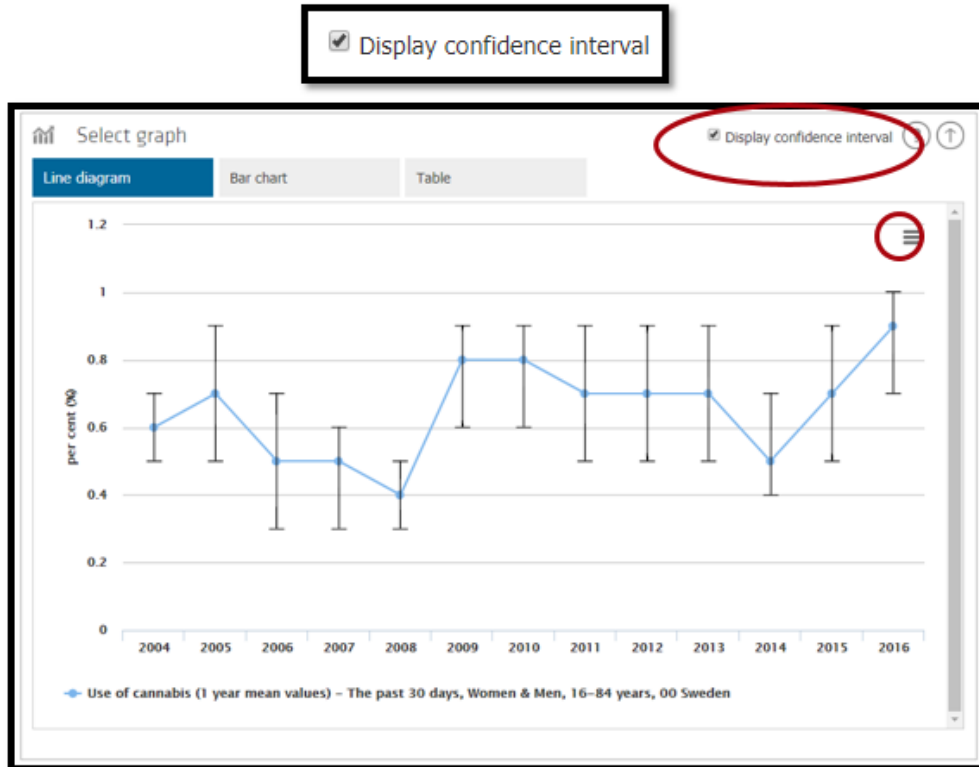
Display confidence interval

Select graph

Display confidence interval

Line diagram

Bar chart

Table

1.2

1

0.8

0.6

0.4

0.2

0

per cent (%)

2004 2005 2006 2007 2008 2009 2010 2011 2012 2013 2014 2015 2016

Use of cannabis (1 year mean values) – The past 30 days, Women & Men, 16–84 years, 00 Sweden